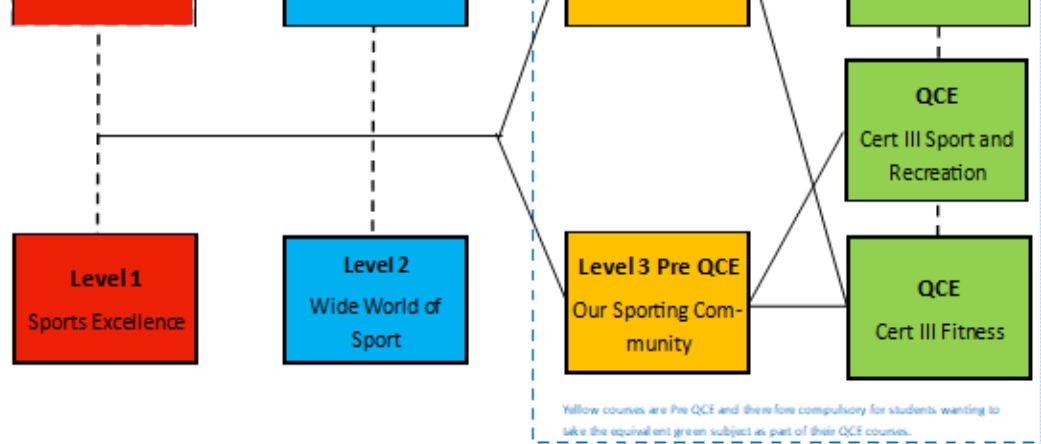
QCE
Cert III Sport and Recreation

Level 1
Sports Excellence

Level 2
Wide World of Sport

Level 3 Pre QCE
Our Sporting Community

QCE
Cert III Fitness

Yellow courses are Pre QCE and therefore compulsory for students wanting to take the equivalent green subject as part of their QCE courses.